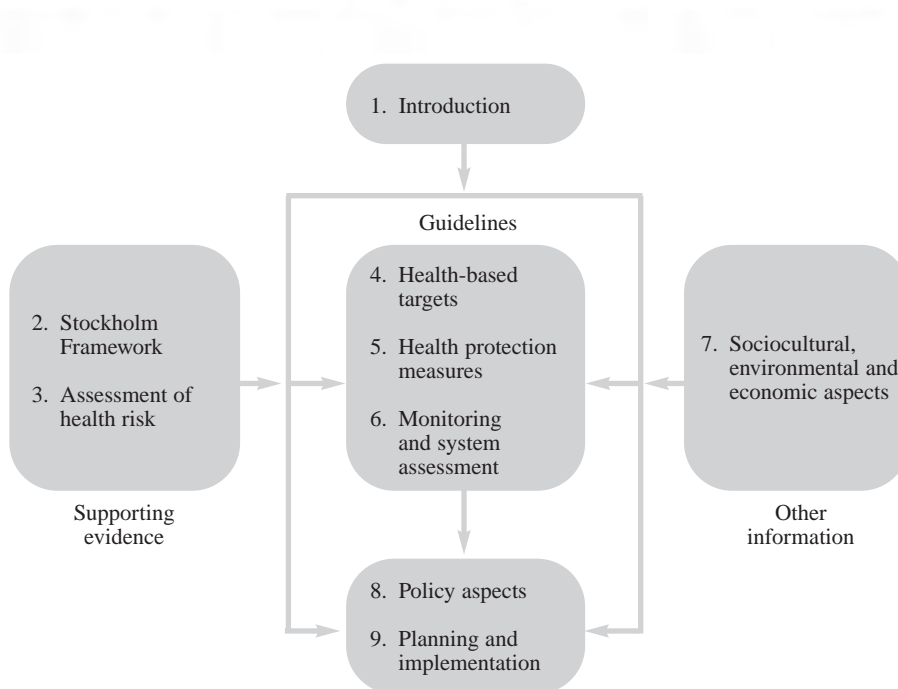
1. Introduction

Guidelines

2. Stockholm Framework

3. Assessment of health risk

Supporting evidence

4. Health-based targets

5. Health protection measures

6. Monitoring and system assessment

7. Sociocultural, environmental and economic aspects

Other information

8. Policy aspects

9. Planning and implementation